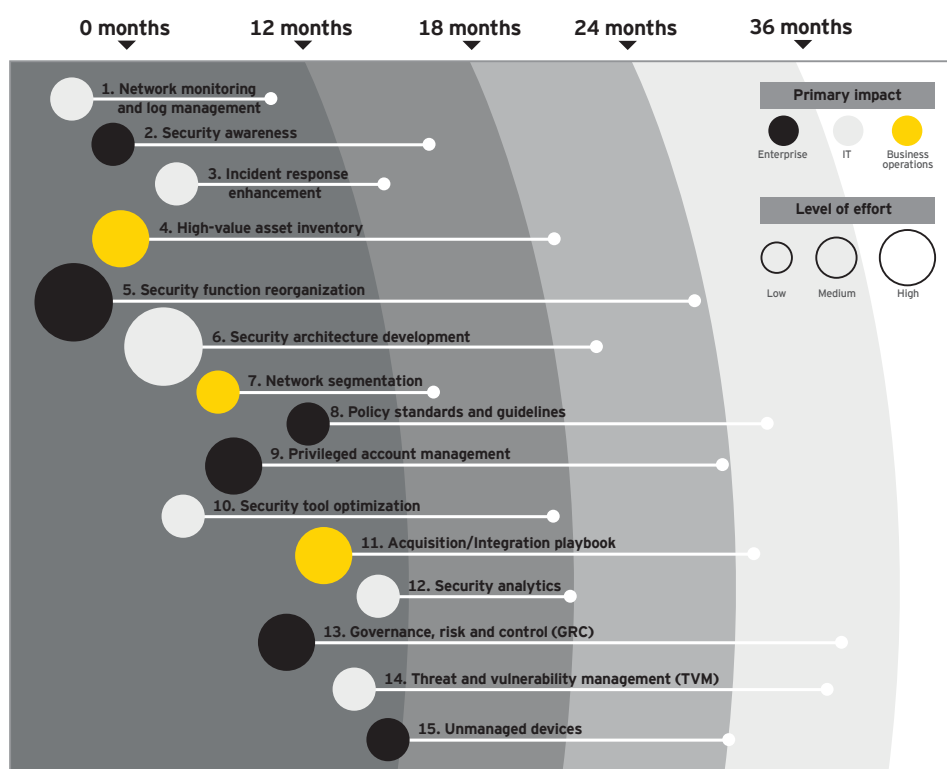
0 months 12 months 18 months 24 months 36 months

1. Network monitoring and log management

2. Security awareness

3. Incident response enhancement

4. High-value asset inventory

5. Security function reorganization

6. Security architecture development

7. Network segmentation

8. Policy standards and guidelines

9. Privileged account management

10. Security tool optimization

11. Acquisition/Integration playbook

12. Security analytics

13. Governance, risk and control (GRC)

14. Threat and vulnerability management (TVM)

15. Unmanaged devices

Primary impact

Enterprise IT Business operations

Level of effort

Low Medium High